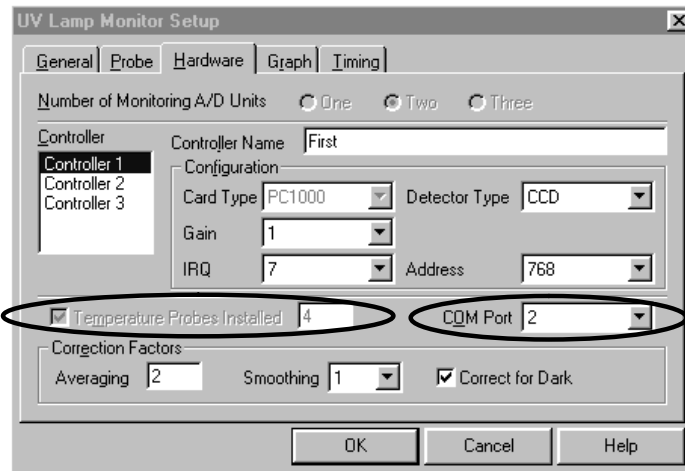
UV Lamp Monitor Setup

General | Probe | Hardware | Graph | Timing

Number of Monitoring A/D Units One Two Three

Controller
Controller 1
Controller 2
Controller 3

Controller Name First

Configuration
Card Type PC1000
Detector Type CCD
Gain 1
IRQ 7
Address 768

Temperature Probes Installed 4
COM Port 2

Correction Factors
Averaging 2
Smoothing 1
Correct for Dark

OK Cancel Help